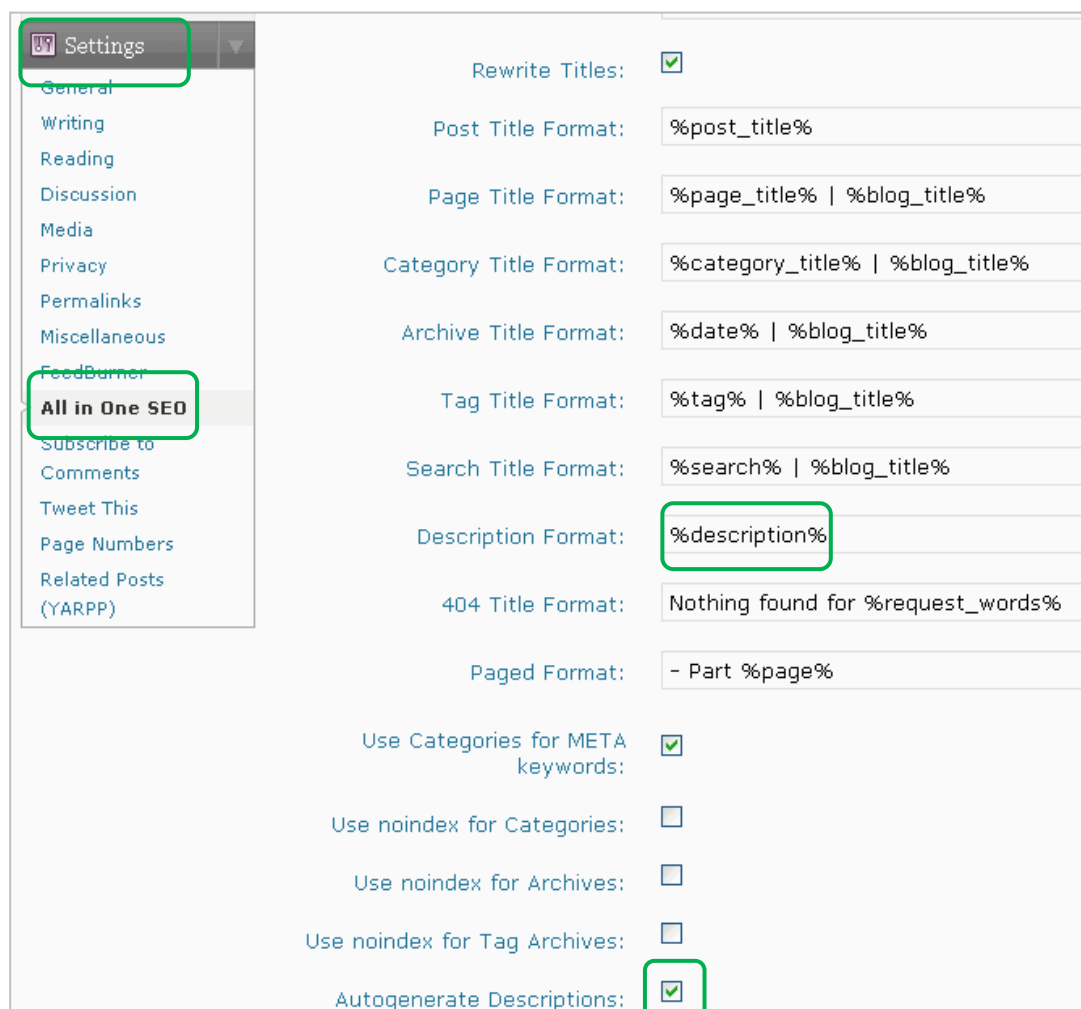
Settings

General
Writing
Reading
Discussion
Media
Privacy
Permalinks
Miscellaneous
FeedBurner
All in One SEO
Subscribe to Comments
Tweet This
Page Numbers
Related Posts (YARPP)

Rewrite Titles:

Post Title Format: %post_title%

Page Title Format: %page_title% | %blog_title%

Category Title Format: %category_title% | %blog_title%

Archive Title Format: %date% | %blog_title%

Tag Title Format: %tag% | %blog_title%

Search Title Format: %search% | %blog_title%

Description Format: %description%

404 Title Format: Nothing found for %request_words%

Paged Format: - Part %page%

Use Categories for META keywords:

Use noindex for Categories:

Use noindex for Archives:

Use noindex for Tag Archives:

Autogenerate Descriptions: